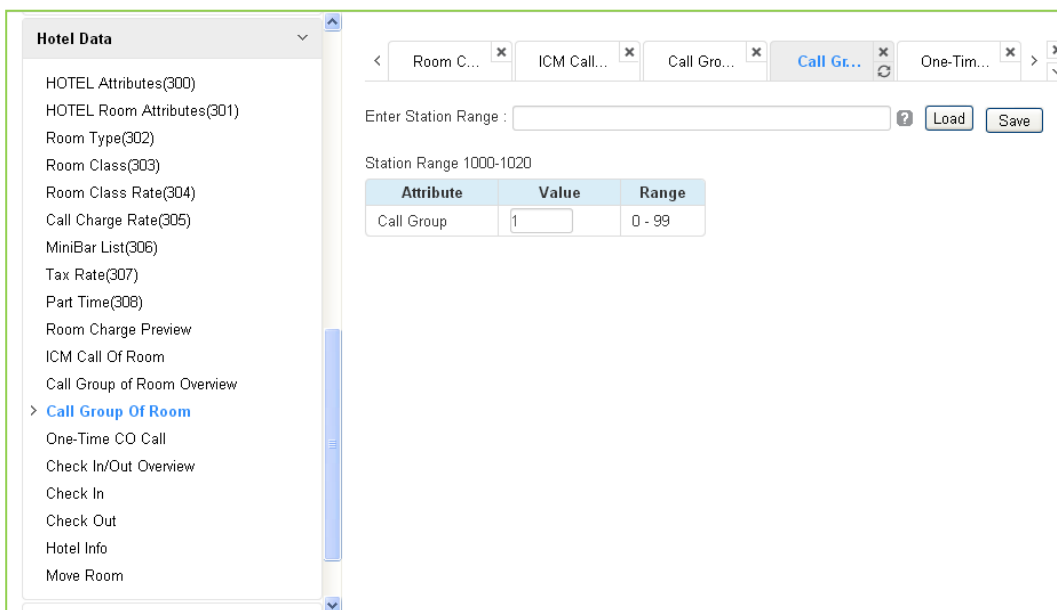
Hotel Data

HOTEL Attributes(300)
HOTEL Room Attributes(301)
Room Type(302)
Room Class(303)
Room Class Rate(304)
Call Charge Rate(305)
MiniBar List(306)
Tax Rate(307)
Part Time(308)
Room Charge Preview
ICM Call Of Room
Call Group of Room Overview
Call Group Of Room
One-Time CO Call
Check In/Out Overview
Check In
Check Out
Hotel Info
Move Room

Room C... ICM Call... Call Gro... Call Gr... One-Tim...

Enter Station Range : Load Save

Station Range 1000-1020

| Attribute | Value | Range |
|---|---|---|
| Call Group | 1 | 0 - 99 |